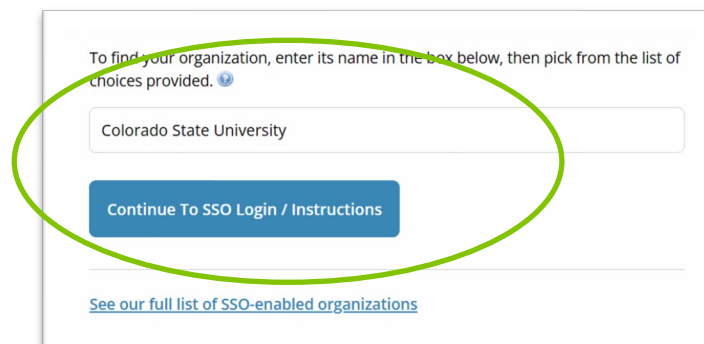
To find your organization, enter its name in the box below, then pick from the list of choices provided.

Colorado State University

Continue To SSO Login / Instructions

See our full list of SSO-enabled organizations